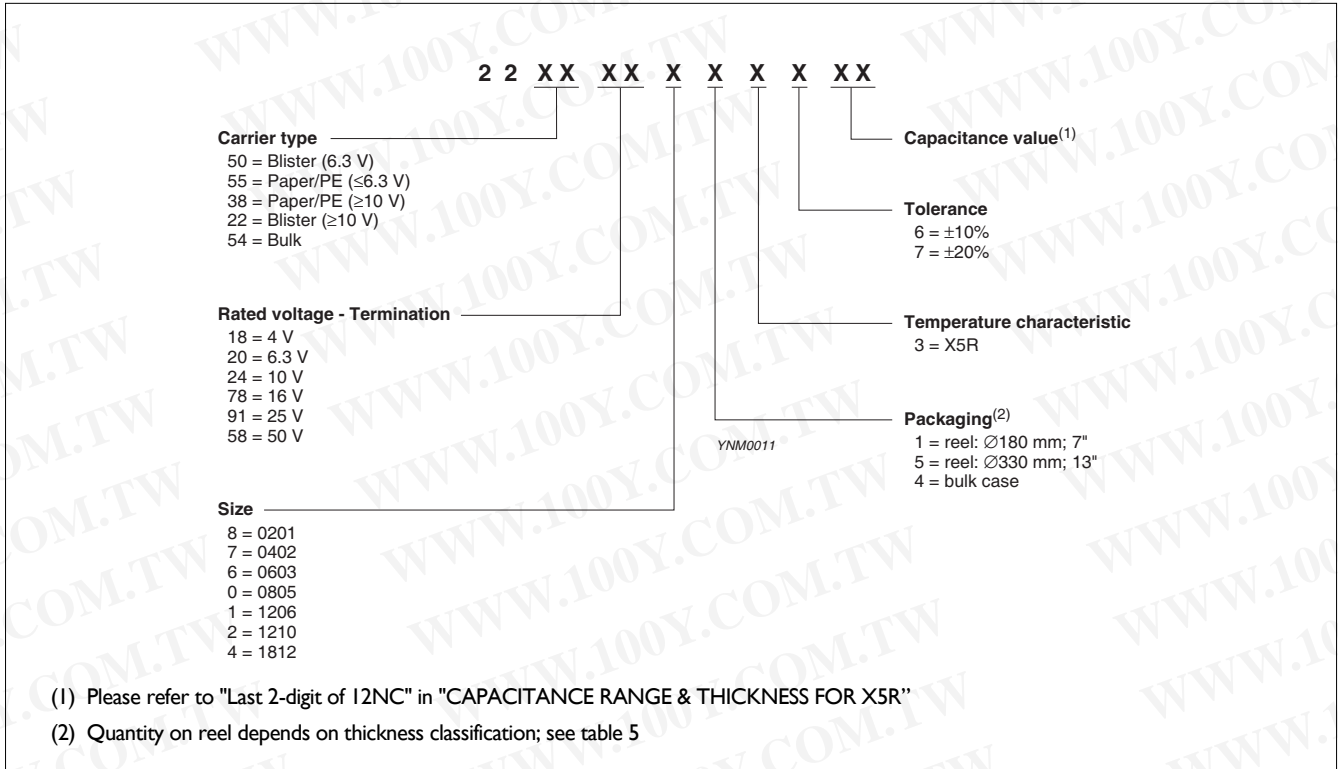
2 2 XX XX X X X X XX

Carrier type
50 = Blister (6.3 V)
55 = Paper/PE (≤6.3 V)
38 = Paper/PE (≥10 V)
22 = Blister (≥10 V)
54 = Bulk

Rated voltage - Termination
18 = 4 V
20 = 6.3 V
24 = 10 V
78 = 16 V
91 = 25 V
58 = 50 V

Size
8 = 0201
7 = 0402
6 = 0603
0 = 0805
1 = 1206
2 = 1210
4 = 1812

Capacitance value$^{(1)}$

Tolerance
6 = ±10%
7 = ±20%

Temperature characteristic
3 = X5R

Packaging$^{(2)}$
1 = reel: ∅180 mm; 7"
5 = reel: ∅330 mm; 13"
4 = bulk case

YNM0011

(1) Please refer to "Last 2-digit of 12NC" in "CAPACITANCE RANGE & THICKNESS FOR X5R"

(2) Quantity on reel depends on thickness classification; see table 5

WWW.100Y.COM.TW